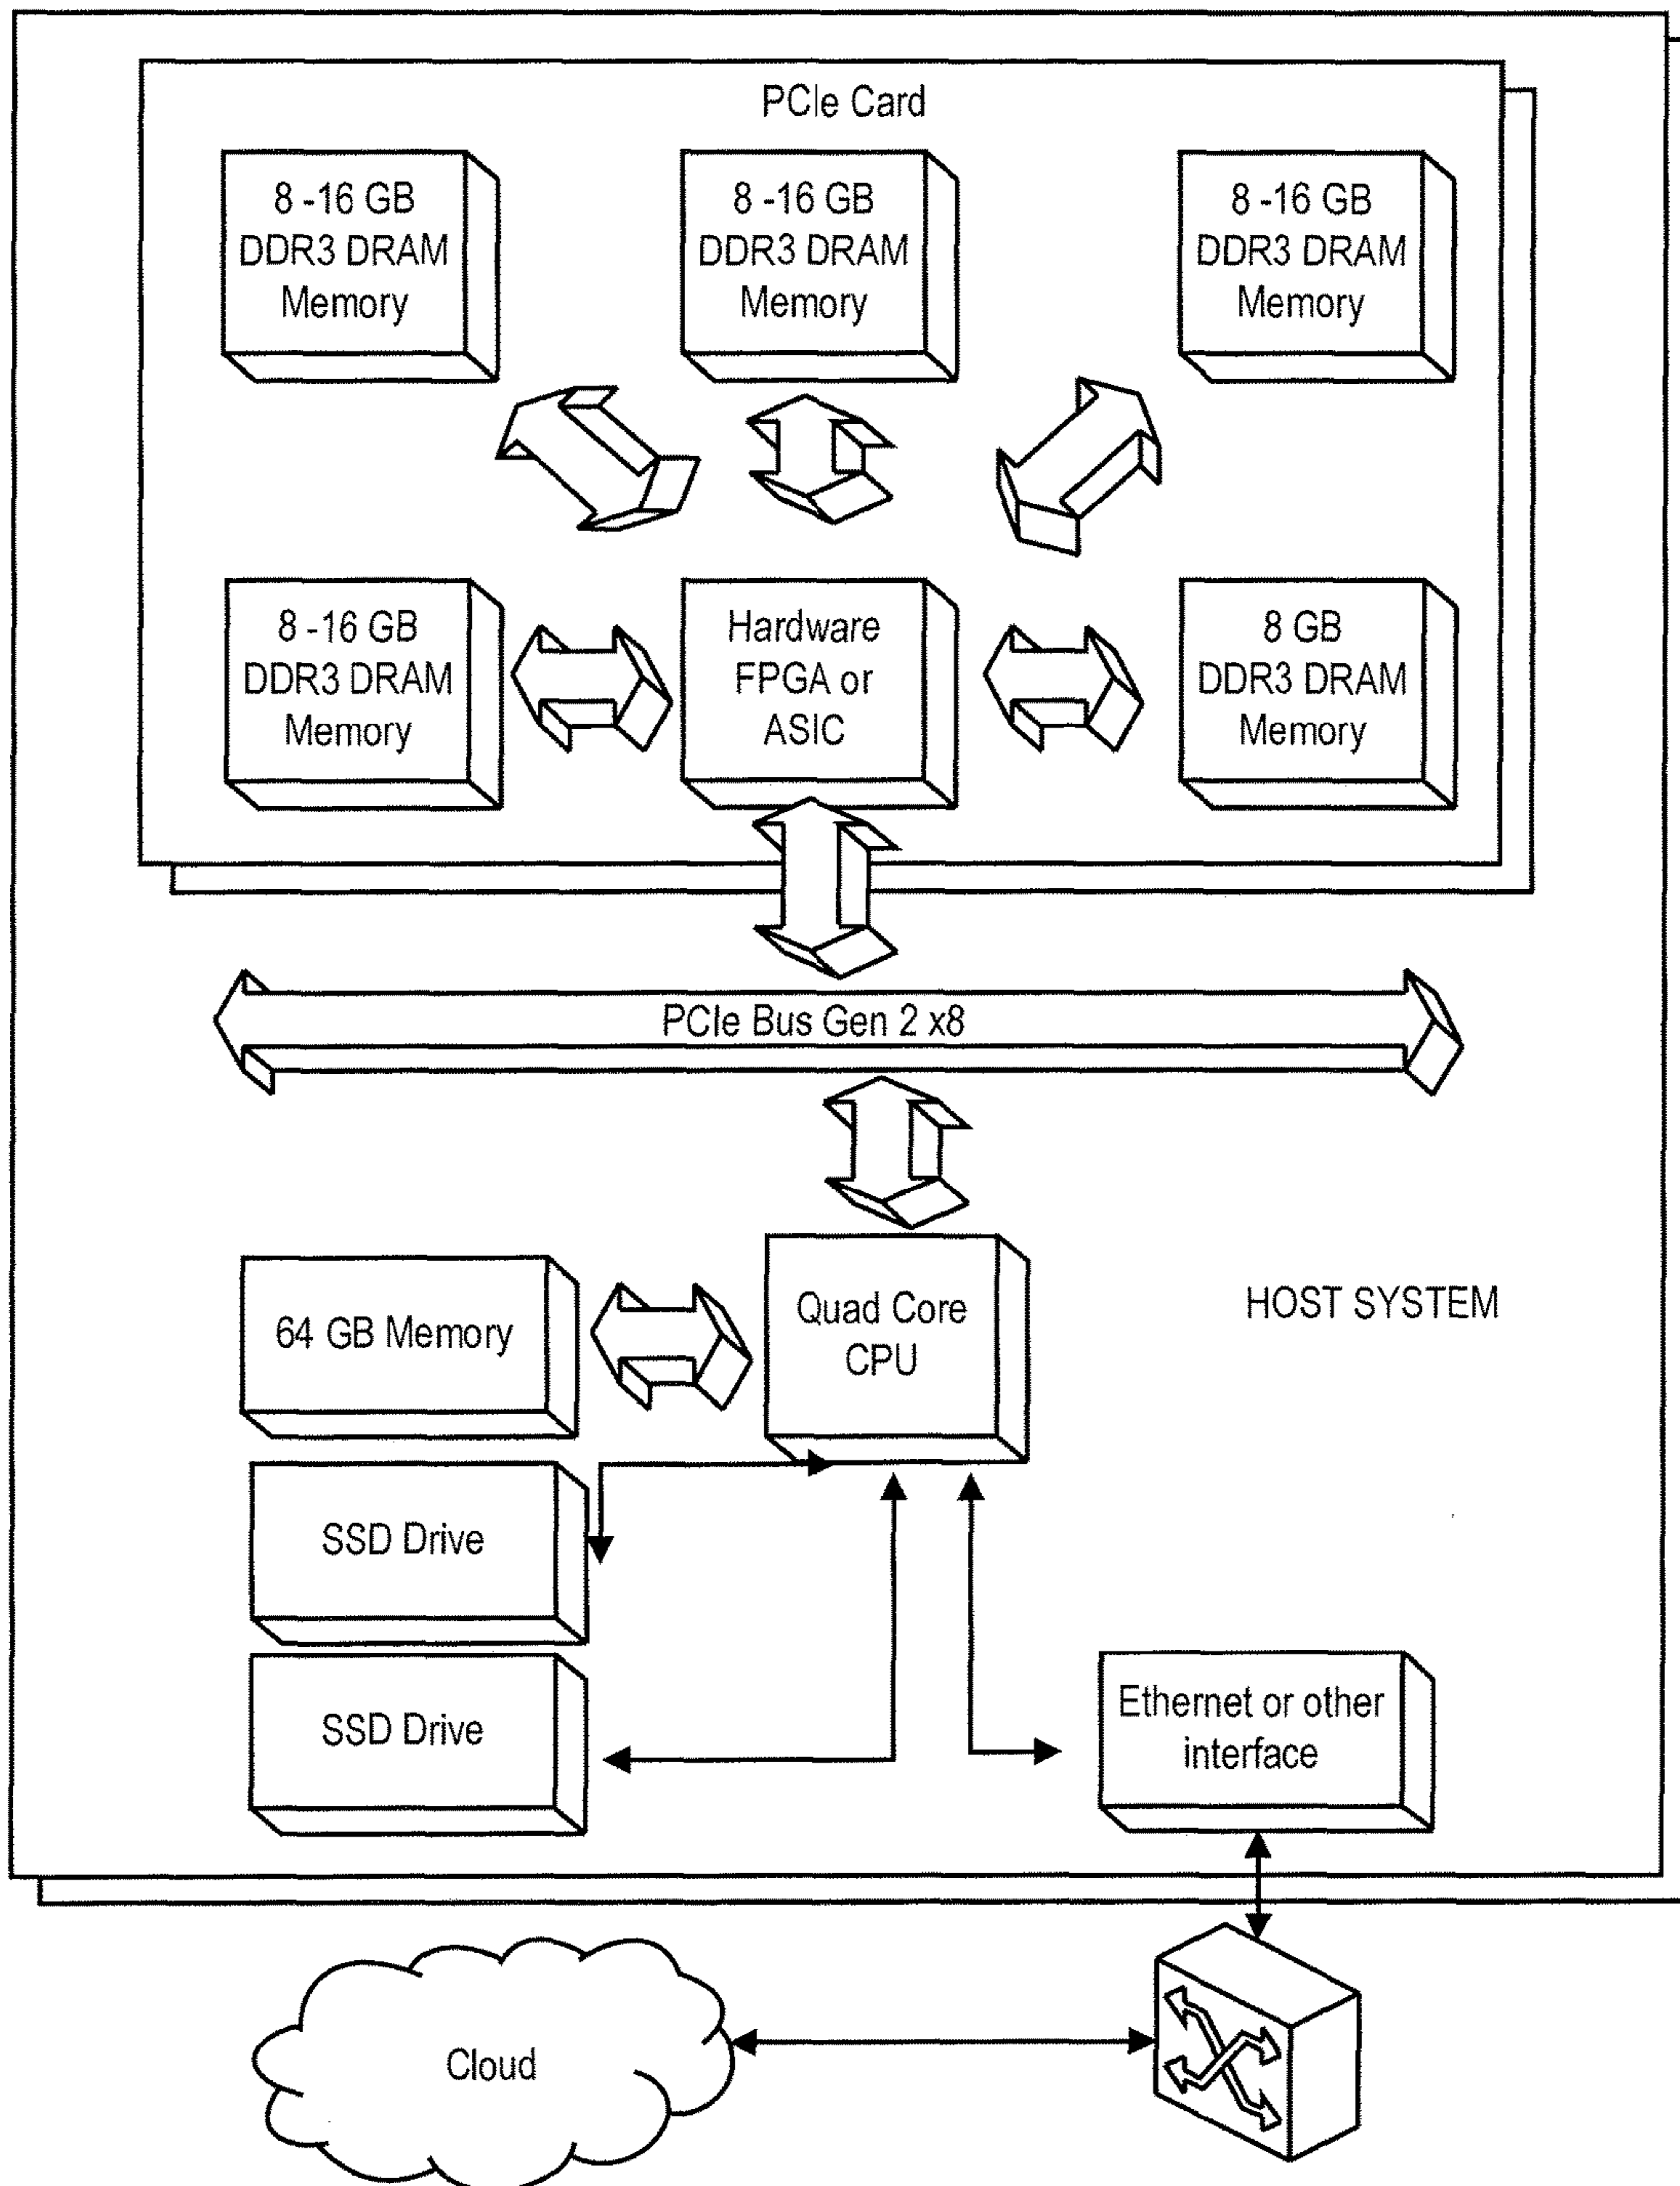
PCIe Card

8 -16 GB DDR3 DRAM Memory

8 -16 GB DDR3 DRAM Memory

8 -16 GB DDR3 DRAM Memory

8 -16 GB DDR3 DRAM Memory

Hardware FPGA or ASIC

8 GB DDR3 DRAM Memory

PCIe Bus Gen 2 x8

64 GB Memory

Quad Core CPU

HOST SYSTEM

SSD Drive

SSD Drive

Ethernet or other interface

Cloud